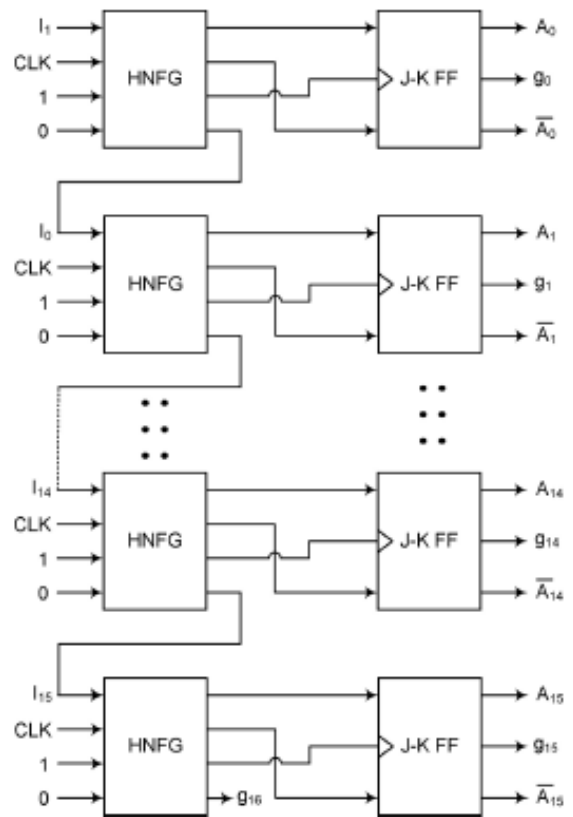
$I_1$
CLK
1
0
HNFG
J-K FF
$A_0$
$g_0$
$\overline{A_0}$

$I_0$
CLK
1
0
HNFG
J-K FF
$A_1$
$g_1$
$\overline{A_1}$

$I_{14}$
CLK
1
0
HNFG
J-K FF
$A_{14}$
$g_{14}$
$\overline{A_{14}}$

$I_{15}$
CLK
1
0
HNFG
$g_{16}$
J-K FF
$A_{15}$
$g_{15}$
$\overline{A_{15}}$